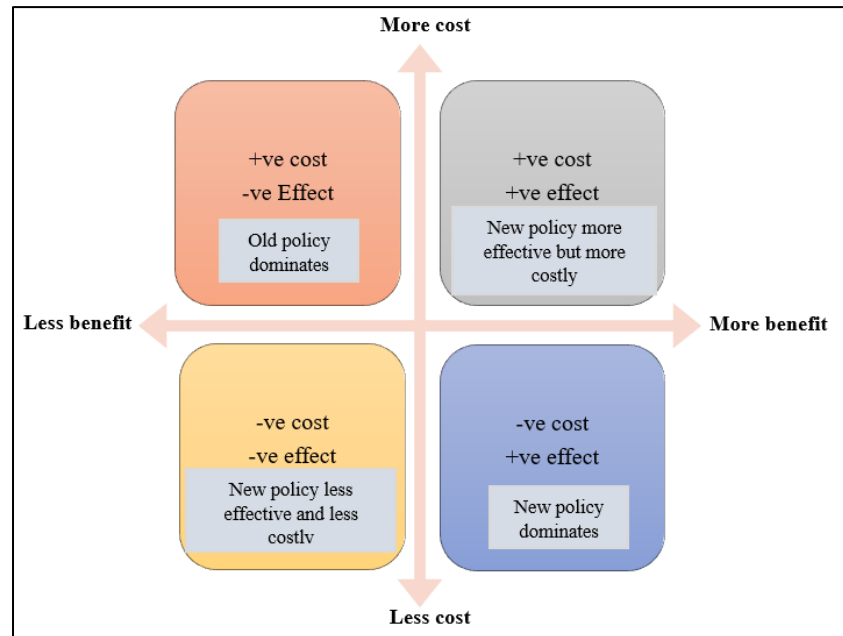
More cost

+ve cost
-ve Effect

Old policy dominates

+ve cost
+ve effect

New policy more effective but more costly

Less benefit

More benefit

-ve cost
-ve effect

New policy less effective and less costlv

-ve cost
+ve effect

New policy dominates

Less cost